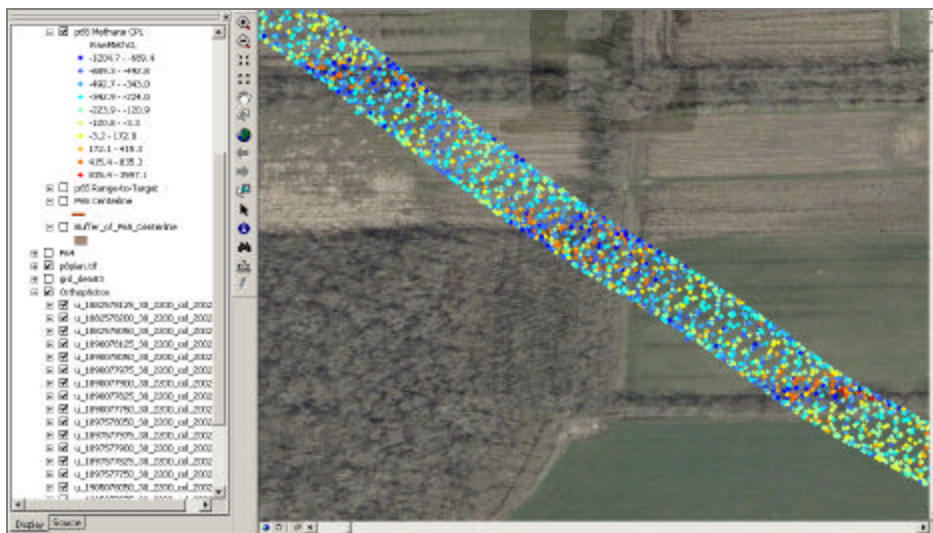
p65 Methane CPL

RawMethL

-1204.7 - -689.4

-689.3 - -492.8

-492.7 - -343.0

-342.9 - -224.0

-223.9 - -120.9

-120.8 - -3.3

-3.2 - 172.0

172.1 - 415.3

415.4 - 835.3

835.4 - 3597.1

p65 Range-to-Target

P65 Centerline

Buffer_of_P65_centerline

P64

p0plan.tif

grd_dessin

Orthophotos

u_1802579125_38_2000_oil_2002

u_1802579200_38_2000_oil_2002

u_1802578080_38_2000_oil_2002

u_1898078125_38_2000_oil_2002

u_1898078080_38_2000_oil_2002

u_1898077975_38_2000_oil_2002

u_1898077900_38_2000_oil_2002

u_1898077825_38_2000_oil_2002

u_1898077750_38_2000_oil_2002

u_1897578050_38_2000_oil_2002

u_1897577975_38_2000_oil_2002

u_1897577900_38_2000_oil_2002

u_1897577825_38_2000_oil_2002

u_1897577750_38_2000_oil_2002

u_1908078050_38_2000_oil_2002

Display Source